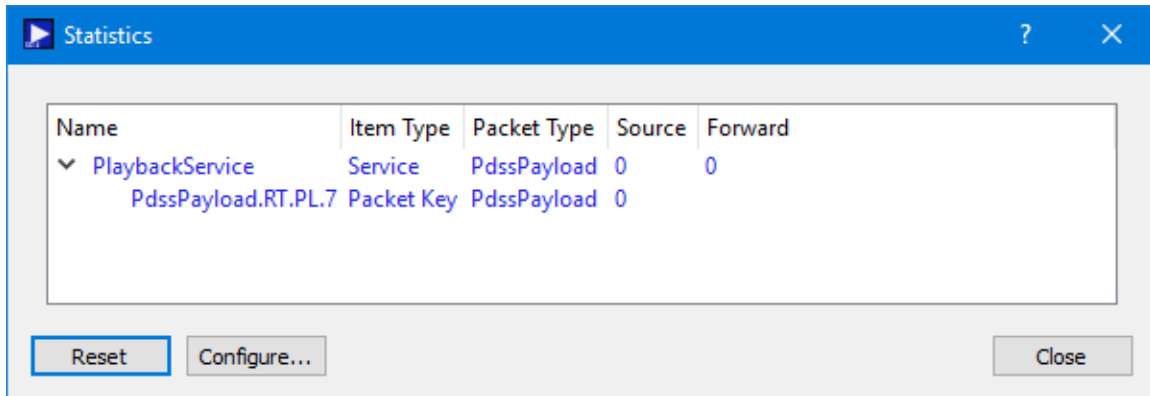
Statistics

?

| Name | Item Type | Packet Type | Source | Forward |
|---|---|---|---|---|
| PlaybackService | Service | PdssPayload | 0 | 0 |
| PdssPayload.RT.PL.7 | Packet Key | PdssPayload | 0 | |

Reset Configure... Close